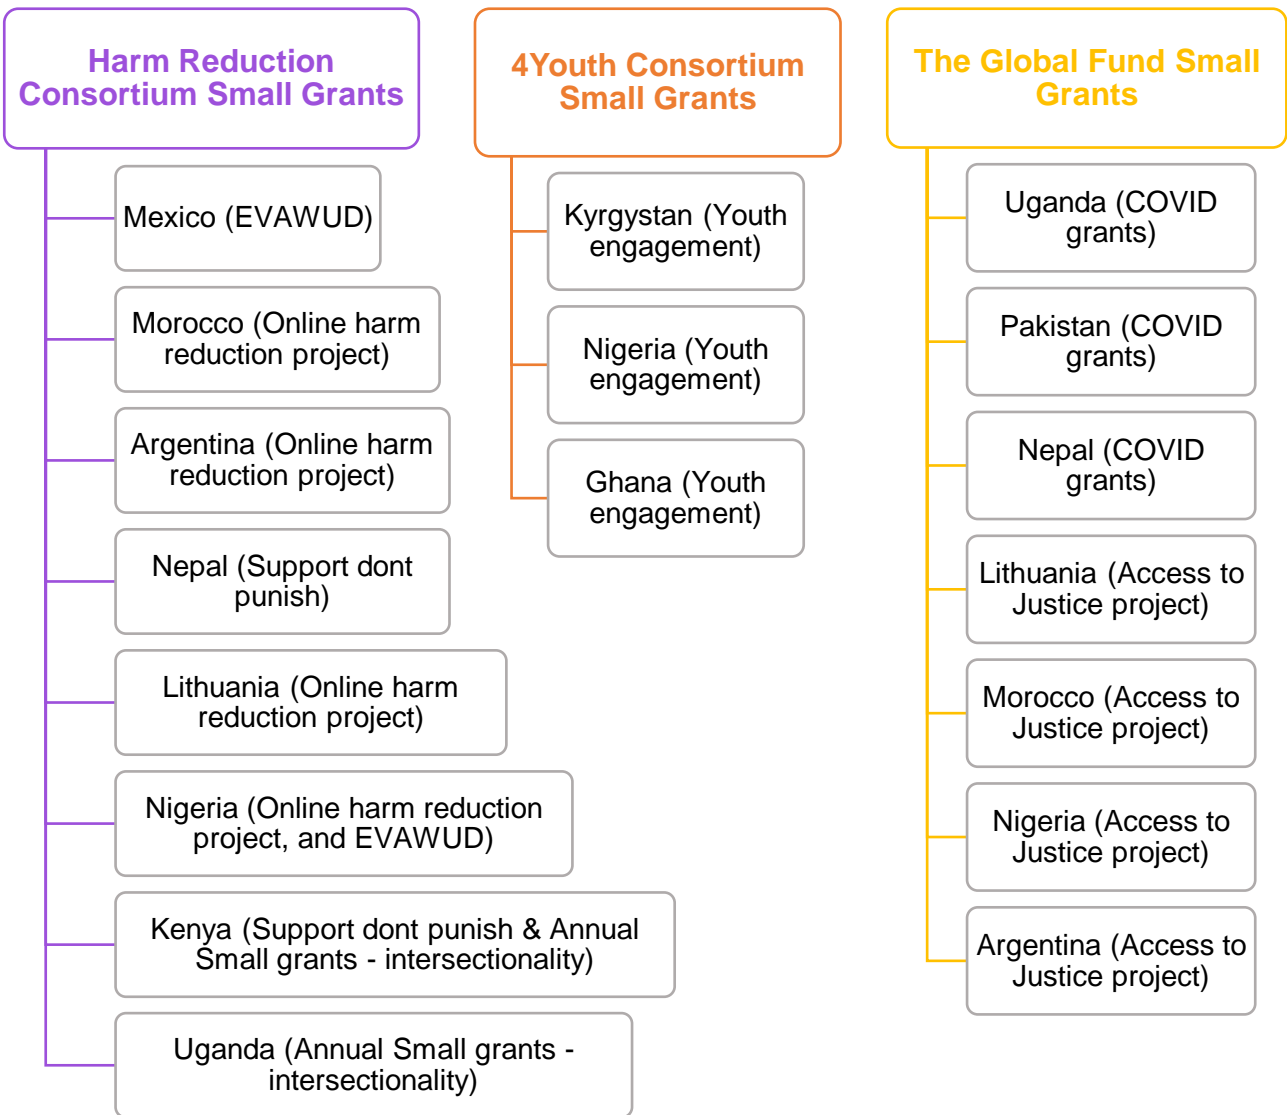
Harm Reduction Consortium Small Grants

Mexico (EVAWUD)

Morocco (Online harm reduction project)

Argentina (Online harm reduction project)

Nepal (Support dont punish)

Lithuania (Online harm reduction project)

Nigeria (Online harm reduction project, and EVAWUD)

Kenya (Support dont punish & Annual Small grants - intersectionality)

Uganda (Annual Small grants - intersectionality)

4Youth Consortium Small Grants

Kyrgystan (Youth engagement)

Nigeria (Youth engagement)

Ghana (Youth engagement)

The Global Fund Small Grants

Uganda (COVID grants)

Pakistan (COVID grants)

Nepal (COVID grants)

Lithuania (Access to Justice project)

Morocco (Access to Justice project)

Nigeria (Access to Justice project)

Argentina (Access to Justice project)